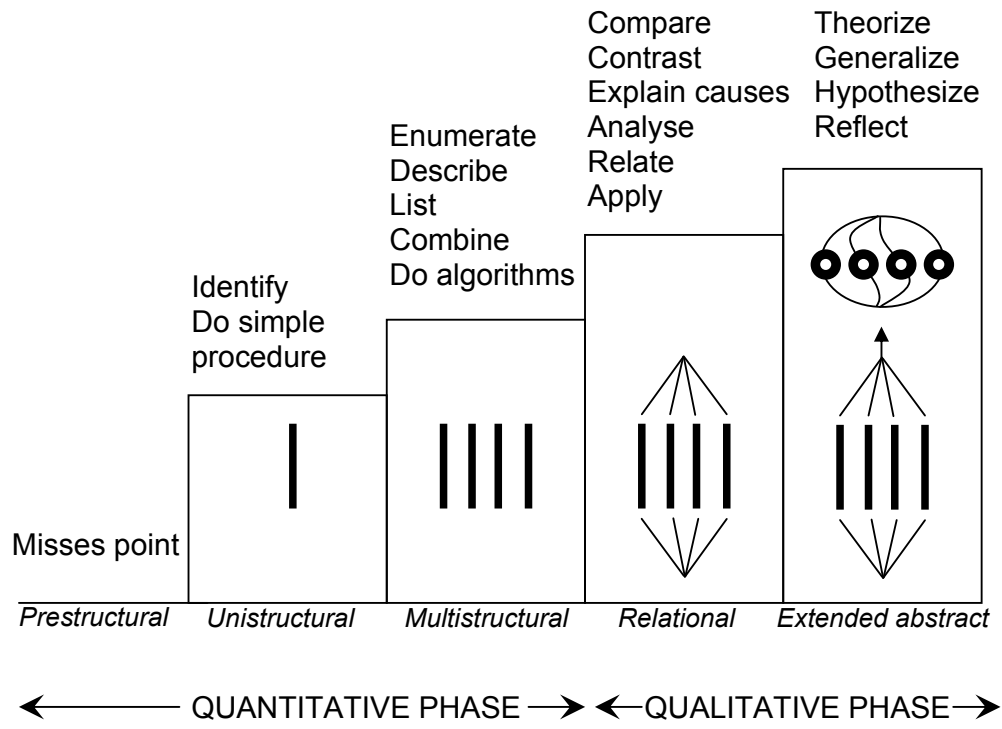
Misses point

Identify
Do simple procedure

Enumerate
Describe
List
Combine
Do algorithms

Compare
Contrast
Explain causes
Analyse
Relate
Apply

Theorize
Generalize
Hypothesize
Reflect

Prestructural
Unistructural
Multistructural
Relational
Extended abstract

QUANTITATIVE PHASE
QUALITATIVE PHASE